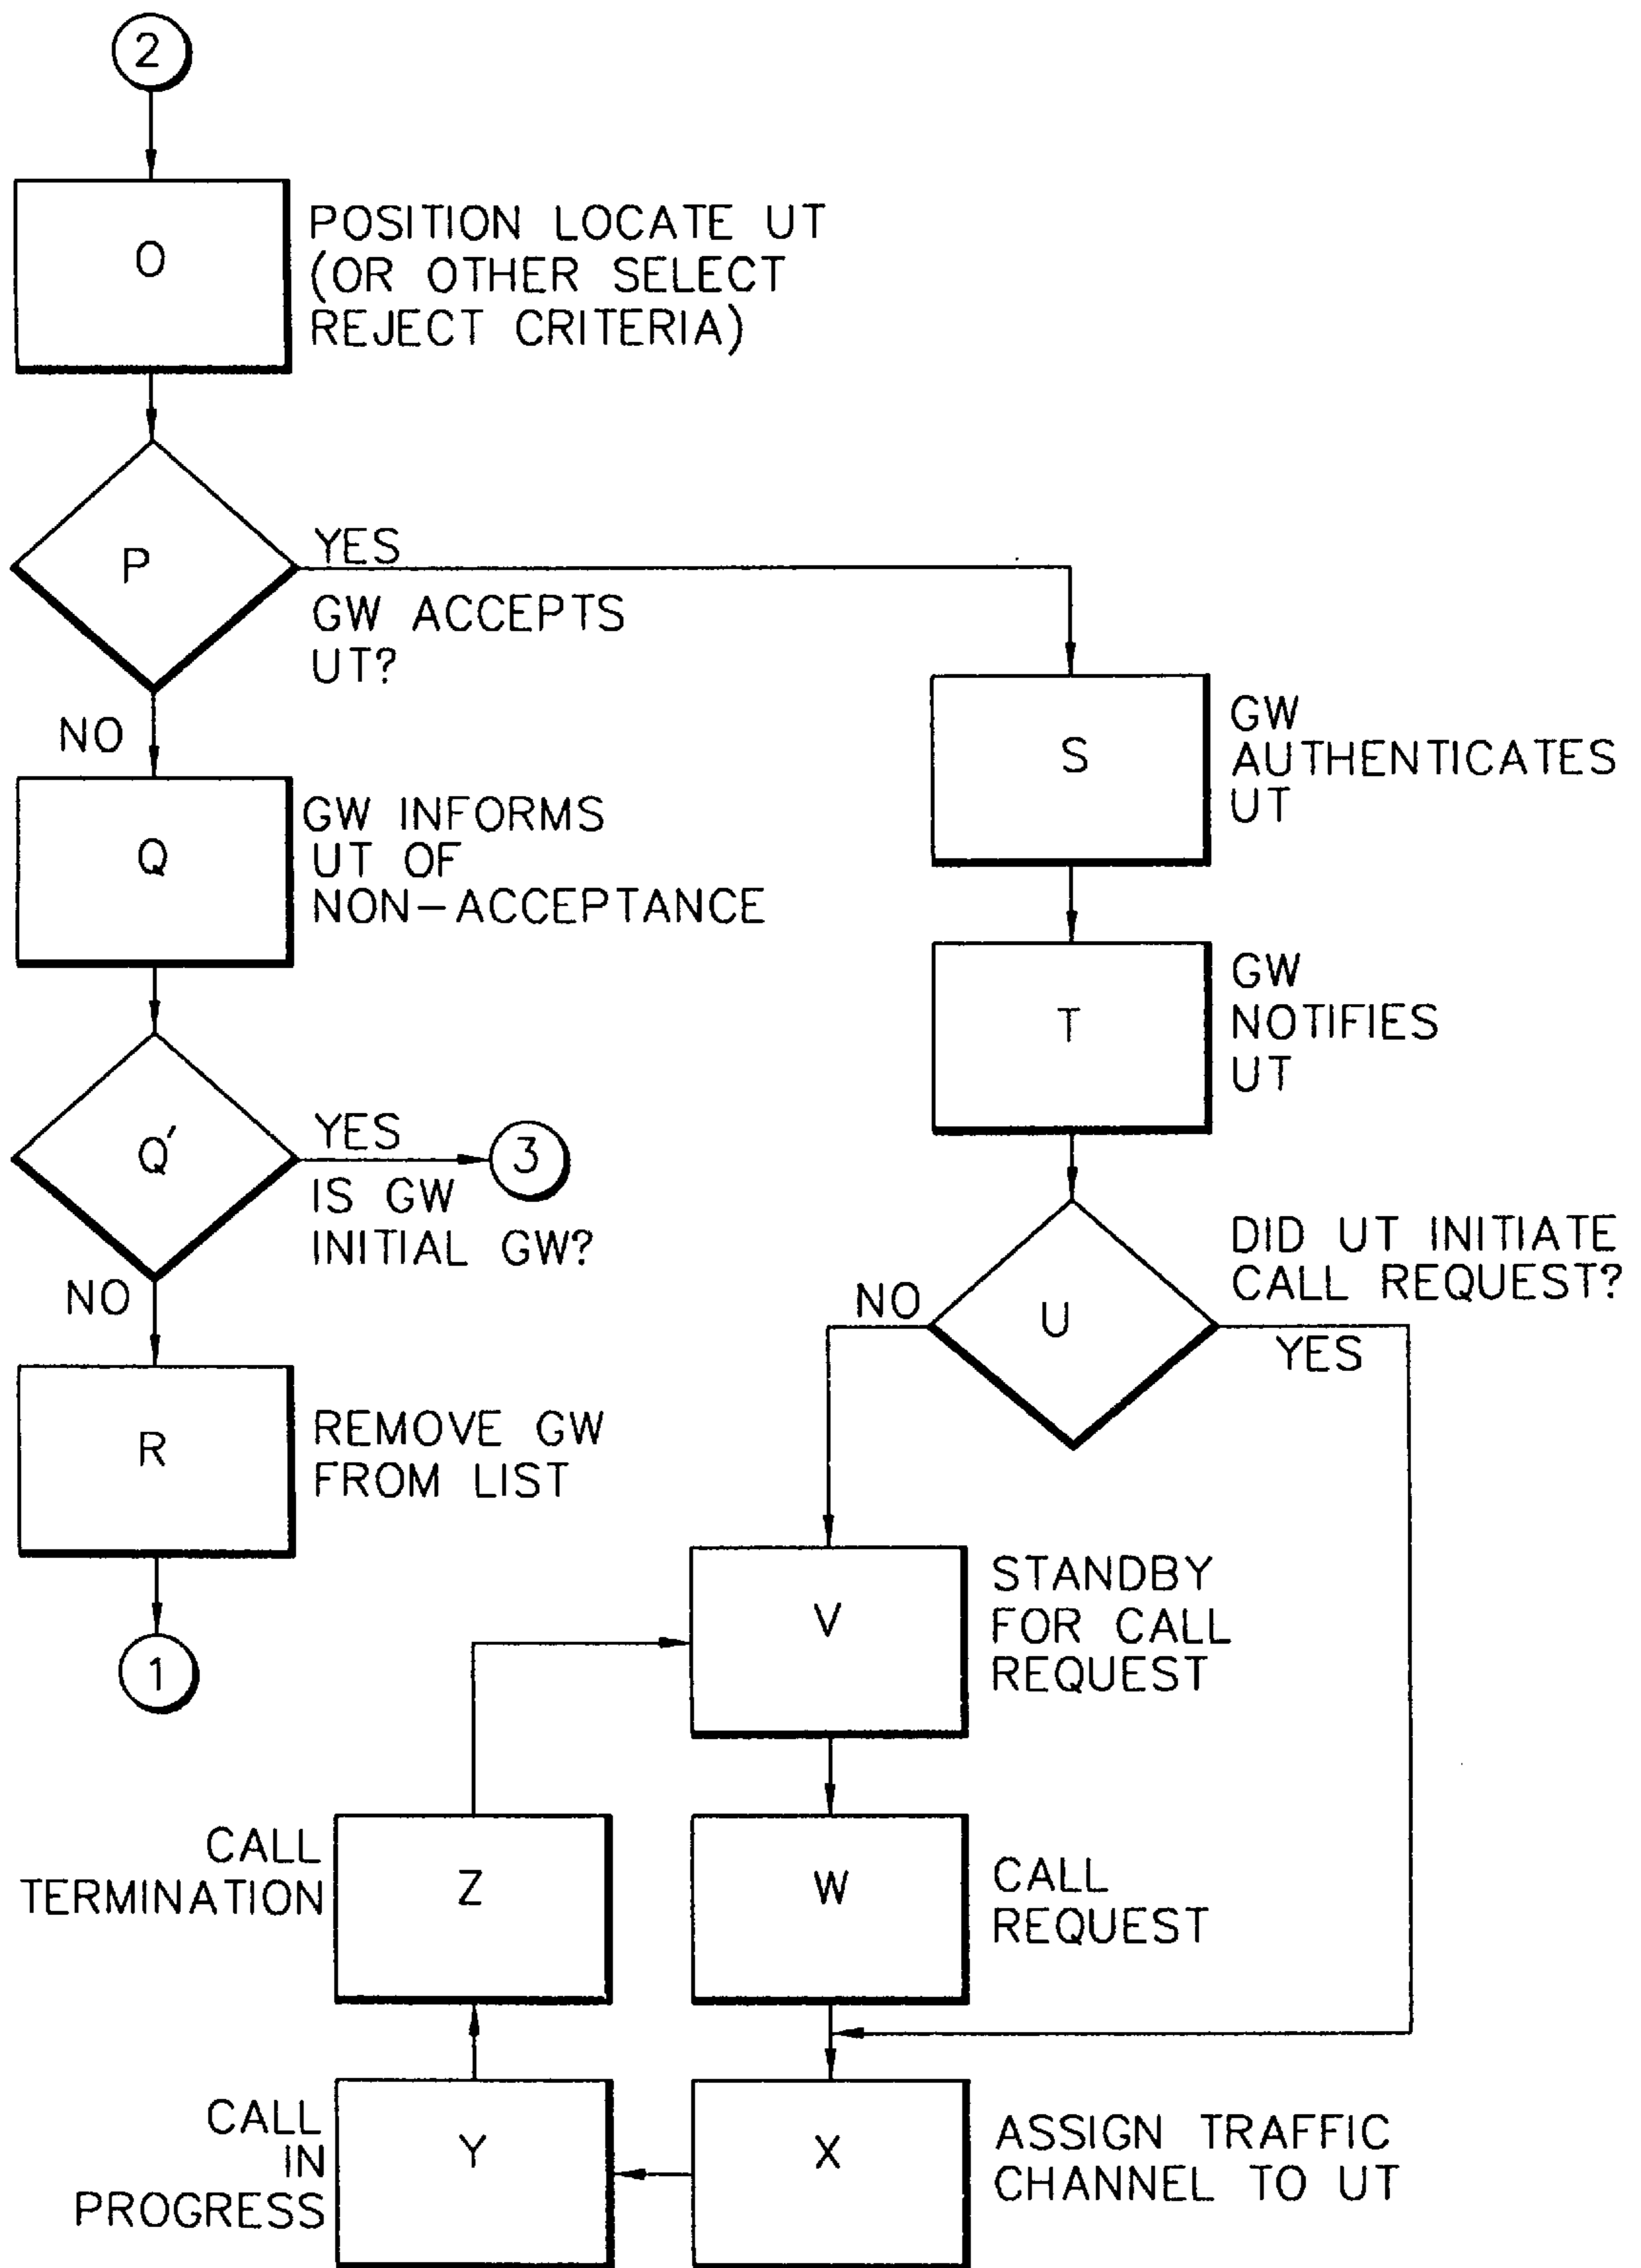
2

O

POSITION LOCATE UT (OR OTHER SELECT REJECT CRITERIA)

P

YES

GW ACCEPTS UT?

NO

Q

GW INFORMS UT OF NON-ACCEPTANCE

Q'

YES

3

IS GW INITIAL GW?

NO

R

REMOVE GW FROM LIST

1

S

GW AUTHENTICATES UT

T

GW NOTIFIES UT

U

DID UT INITIATE CALL REQUEST?

NO

YES

V

STANDBY FOR CALL REQUEST

CALL TERMINATION

Z

W

CALL REQUEST

CALL IN PROGRESS

Y

X

ASSIGN TRAFFIC CHANNEL TO UT